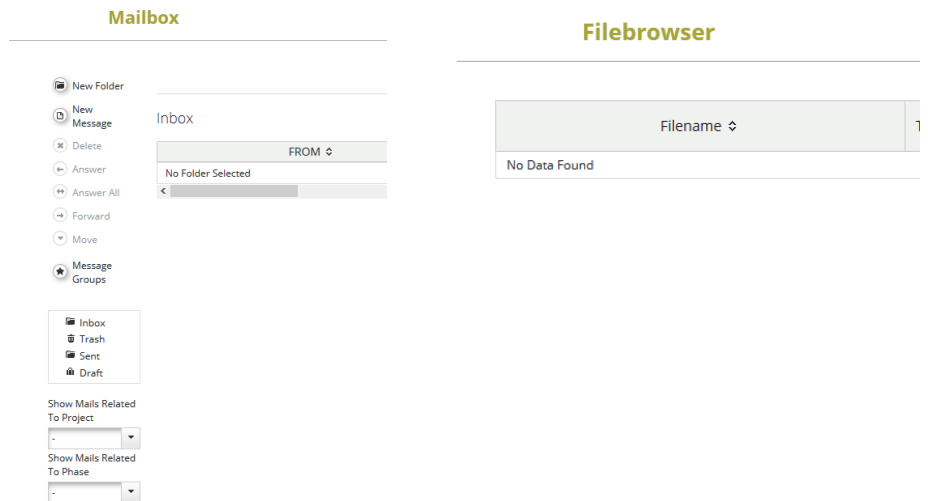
Mailbox

New Folder

New Message

Delete

Answer

Answer All

Forward

Move

Message Groups

Inbox
Trash
Sent
Draft

Show Mails Related To Project
-

Show Mails Related To Phase
-

Inbox

| FROM ≎ |
|---|
| No Folder Selected |

Filebrowser

| Filename ≎ | T |
|---|---|
| No Data Found | |